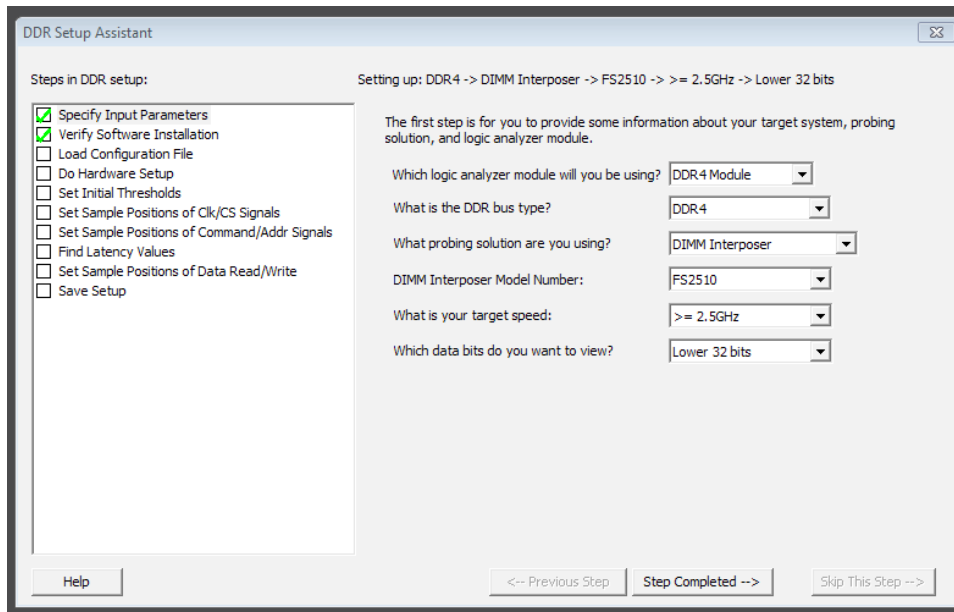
DDR Setup Assistant

Steps in DDR setup:

Setting up: DDR4 -> DIMM Interposer -> FS2510 -> >= 2.5GHz -> Lower 32 bits

Specify Input Parameters
Verify Software Installation
Load Configuration File
Do Hardware Setup
Set Initial Thresholds
Set Sample Positions of Clk/CS Signals
Set Sample Positions of Command/Addr Signals
Find Latency Values
Set Sample Positions of Data Read/Write
Save Setup

The first step is for you to provide some information about your target system, probing solution, and logic analyzer module.

| | |
|---|---|
| Which logic analyzer module will you be using? | DDR4 Module |
| What is the DDR bus type? | DDR4 |
| What probing solution are you using? | DIMM Interposer |
| DIMM Interposer Model Number: | FS2510 |
| What is your target speed: | >= 2.5GHz |
| Which data bits do you want to view? | Lower 32 bits |

Help

<-- Previous Step

Step Completed -->

Skip This Step -->